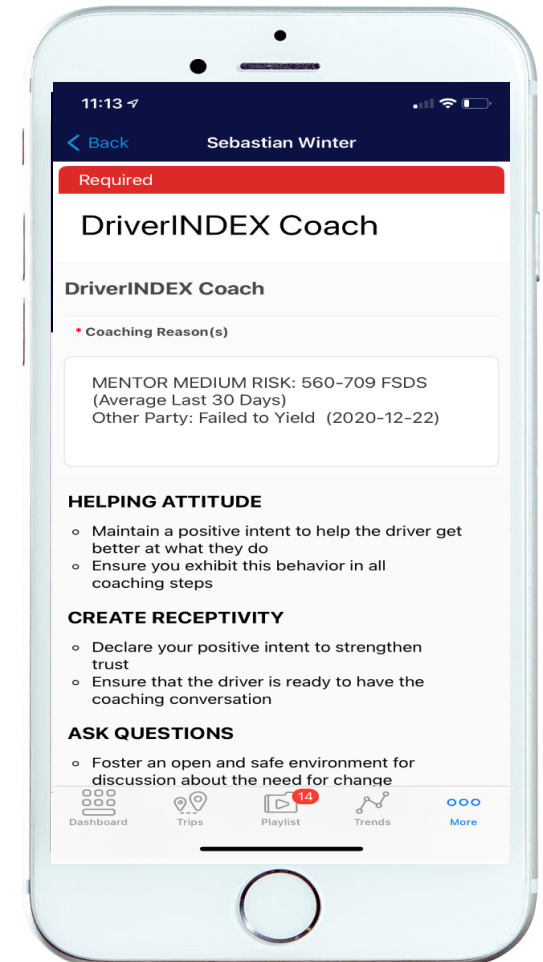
11:13

Back Sebastian Winter

Required

DriverINDEX Coach

DriverINDEX Coach

* Coaching Reason(s)

MENTOR MEDIUM RISK: 560-709 FSDS (Average Last 30 Days)
Other Party: Failed to Yield (2020-12-22)

HELPING ATTITUDE

- Maintain a positive intent to help the driver get better at what they do
- Ensure you exhibit this behavior in all coaching steps

CREATE RECEPTIVITY

- Declare your positive intent to strengthen trust
- Ensure that the driver is ready to have the coaching conversation

ASK QUESTIONS

- Foster an open and safe environment for discussion about the need for change

Dashboard Trips 14 Playlist Trends More